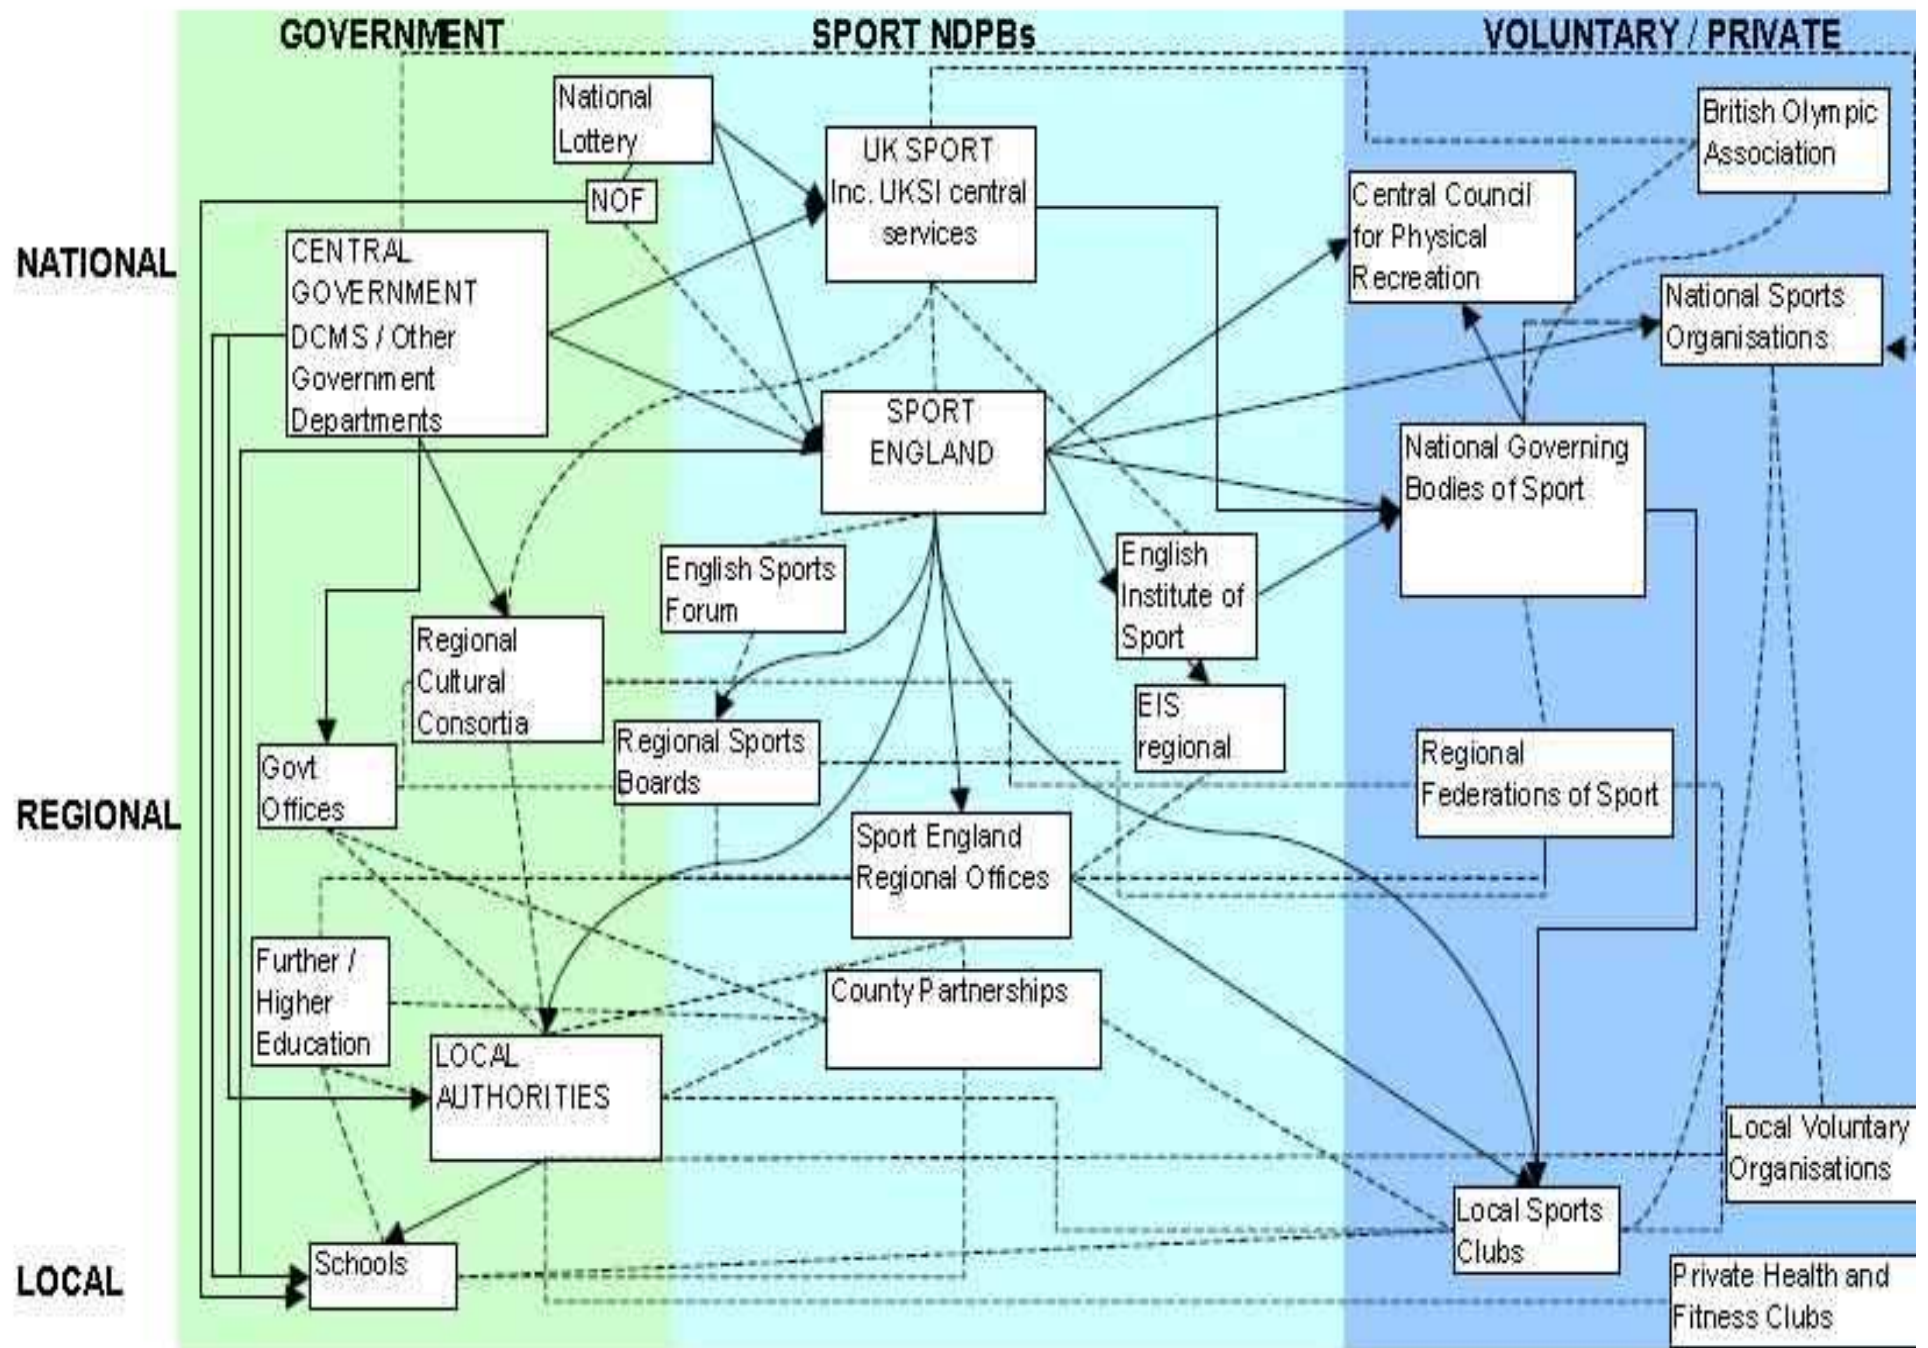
GOVERNMENT
SPORT NDPBs
VOLUNTARY / PRIVATE

NATIONAL
REGIONAL
LOCAL

National Lottery
NOF
CENTRAL GOVERNMENT DCMS / Other Government Departments
UK SPORT Inc. UKSI central services
SPORT ENGLAND
British Olympic Association
Central Council for Physical Recreation
National Sports Organisations
National Governing Bodies of Sport
English Institute of Sport
EIS regional
English Sports Forum
Regional Cultural Consortia
Regional Sports Boards
Govt Offices
Sport England Regional Offices
Regional Federations of Sport
County Partnerships
Further / Higher Education
LOCAL AUTHORITIES
Local Voluntary Organisations
Local Sports Clubs
Schools
Private Health and Fitness Clubs